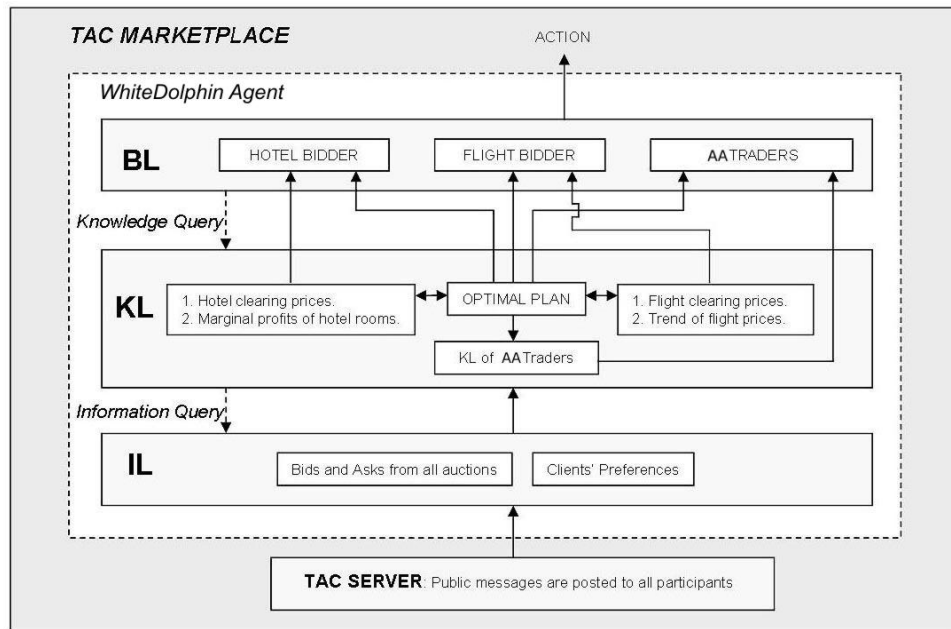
TAC MARKETPLACE

ACTION

WhiteDolphin Agent

BL

HOTEL BIDDER

FLIGHT BIDDER

AA TRADERS

Knowledge Query

KL

1. Hotel clearing prices.
2. Marginal profits of hotel rooms.

OPTIMAL PLAN

1. Flight clearing prices.
2. Trend of flight prices.

KL of AA Traders

Information Query

IL

Bids and Asks from all auctions

Clients' Preferences

TAC SERVER: Public messages are posted to all participants